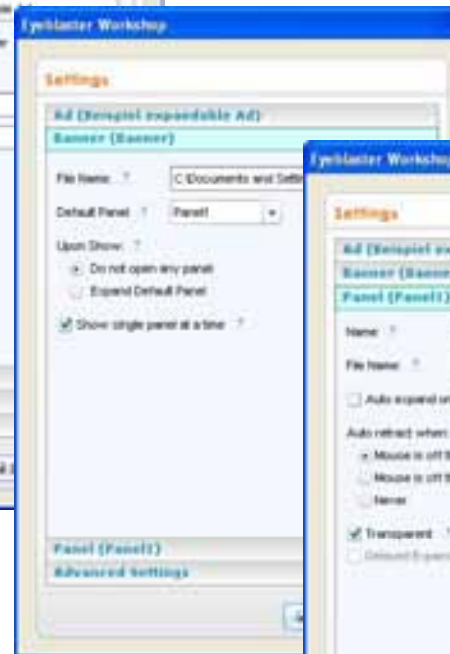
Eyeblaster Workshop

Settings

Ad (Beispiel expandable Ad)

Banner (Banner)

File Name: ? C:\Documents and Setti

Default Panel: ? Panel1

Upon Show: ?

Do not open any panel

Expand Default Panel

Show single panel at a time ?

Panel (Panel1)

Advanced Settings

Eyeblaster Worksho

Settings

Ad (Beispiel ex

Banner (Banne

Panel (Panel1)

Name: ?

File Name: ?

Auto expand on

Auto retract when

Mouse is off t

Mouse is off t

Never

Transparent ?

Default Expan